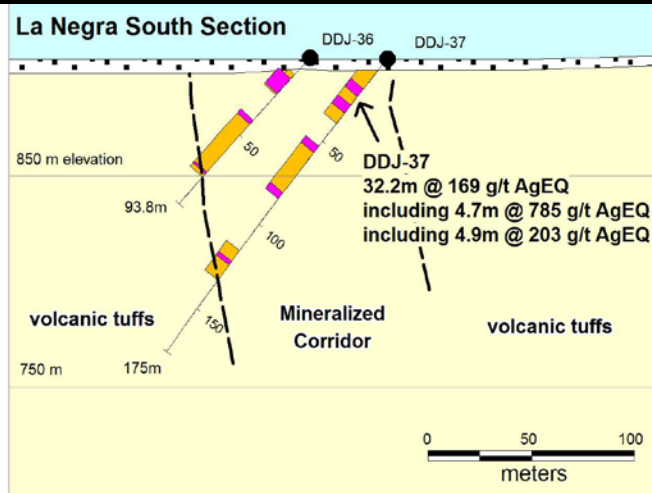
La Negra South Section

DDJ-36

DDJ-37

850 m elevation

50

50

93.8m

100

DDJ-37
32.2m @ 169 g/t AgEQ
including 4.7m @ 785 g/t AgEQ
including 4.9m @ 203 g/t AgEQ

volcanic tuffs

150

Mineralized Corridor

volcanic tuffs

750 m

175m

0

50

100

meters